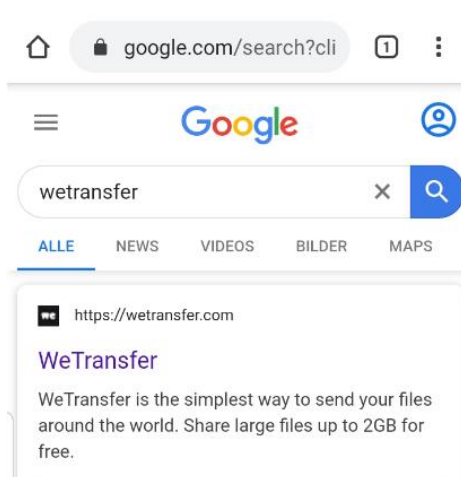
google.com/search?cli

1

Google

wetransfer

ALLE NEWS VIDEOS BILDER MAPS

we https://wetransfer.com

WeTransfer

WeTransfer is the simplest way to send your files around the world. Share large files up to 2GB for free.